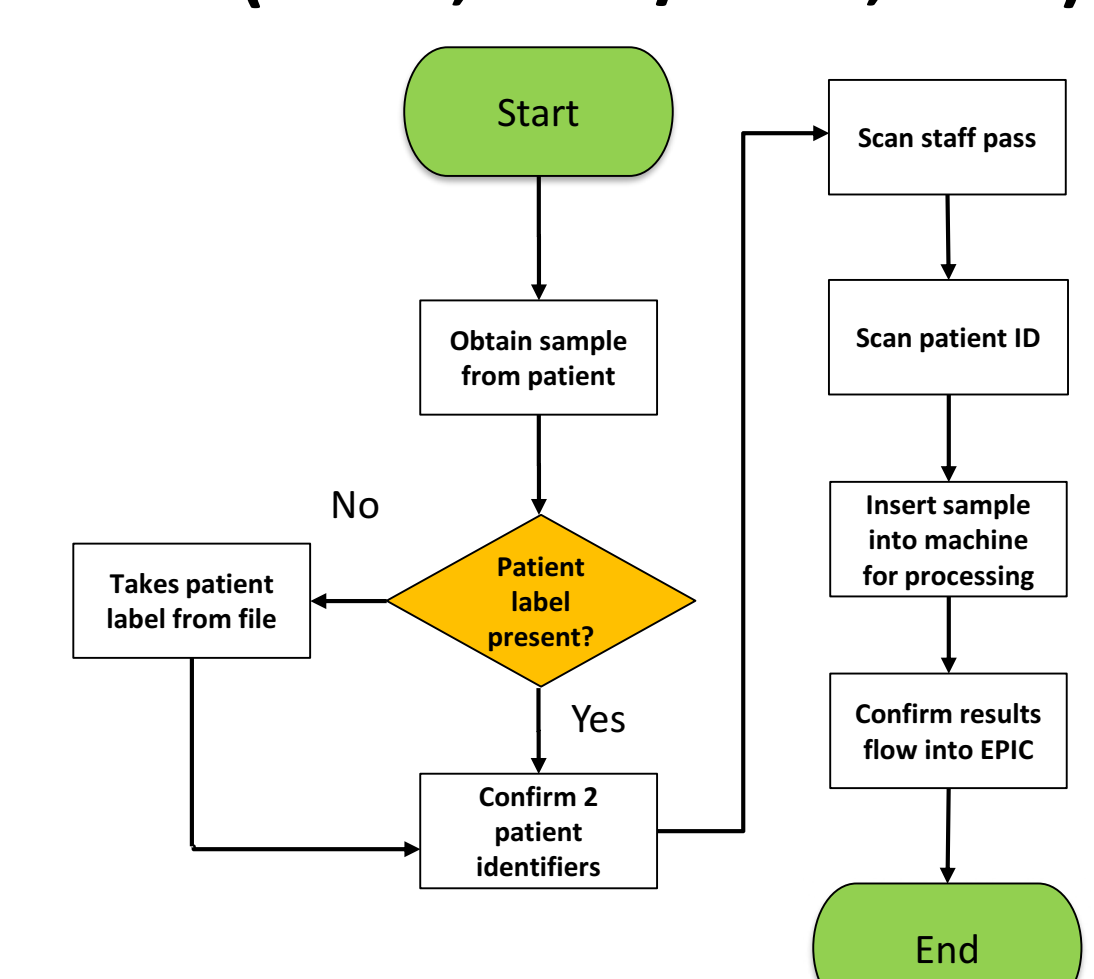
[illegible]

Start

Obtain sample from patient

No

Takes patient label from file

Patient label present?

Yes

Confirm 2 patient identifiers

Scan staff pass

Scan patient ID

Insert sample into machine for processing

Confirm results flow into EPIC

End